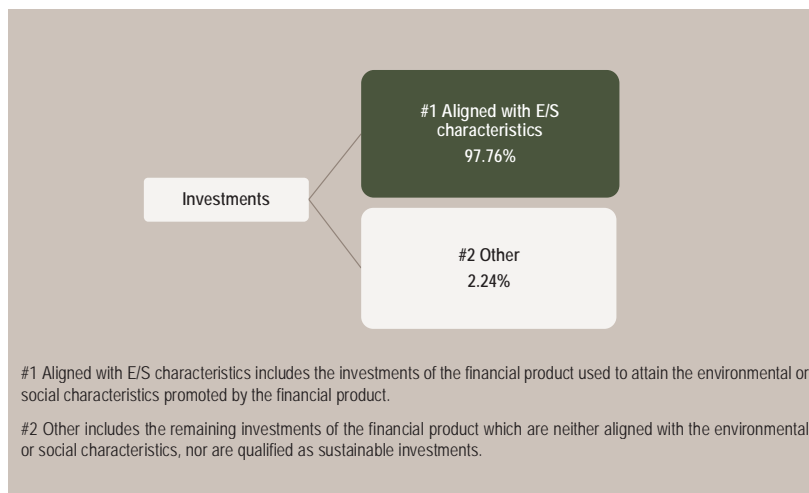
Investments

#1 Aligned with E/S characteristics
97.76%

#2 Other
2.24%

#1 Aligned with E/S characteristics includes the investments of the financial product used to attain the environmental or social characteristics promoted by the financial product.

#2 Other includes the remaining investments of the financial product which are neither aligned with the environmental or social characteristics, nor are qualified as sustainable investments.